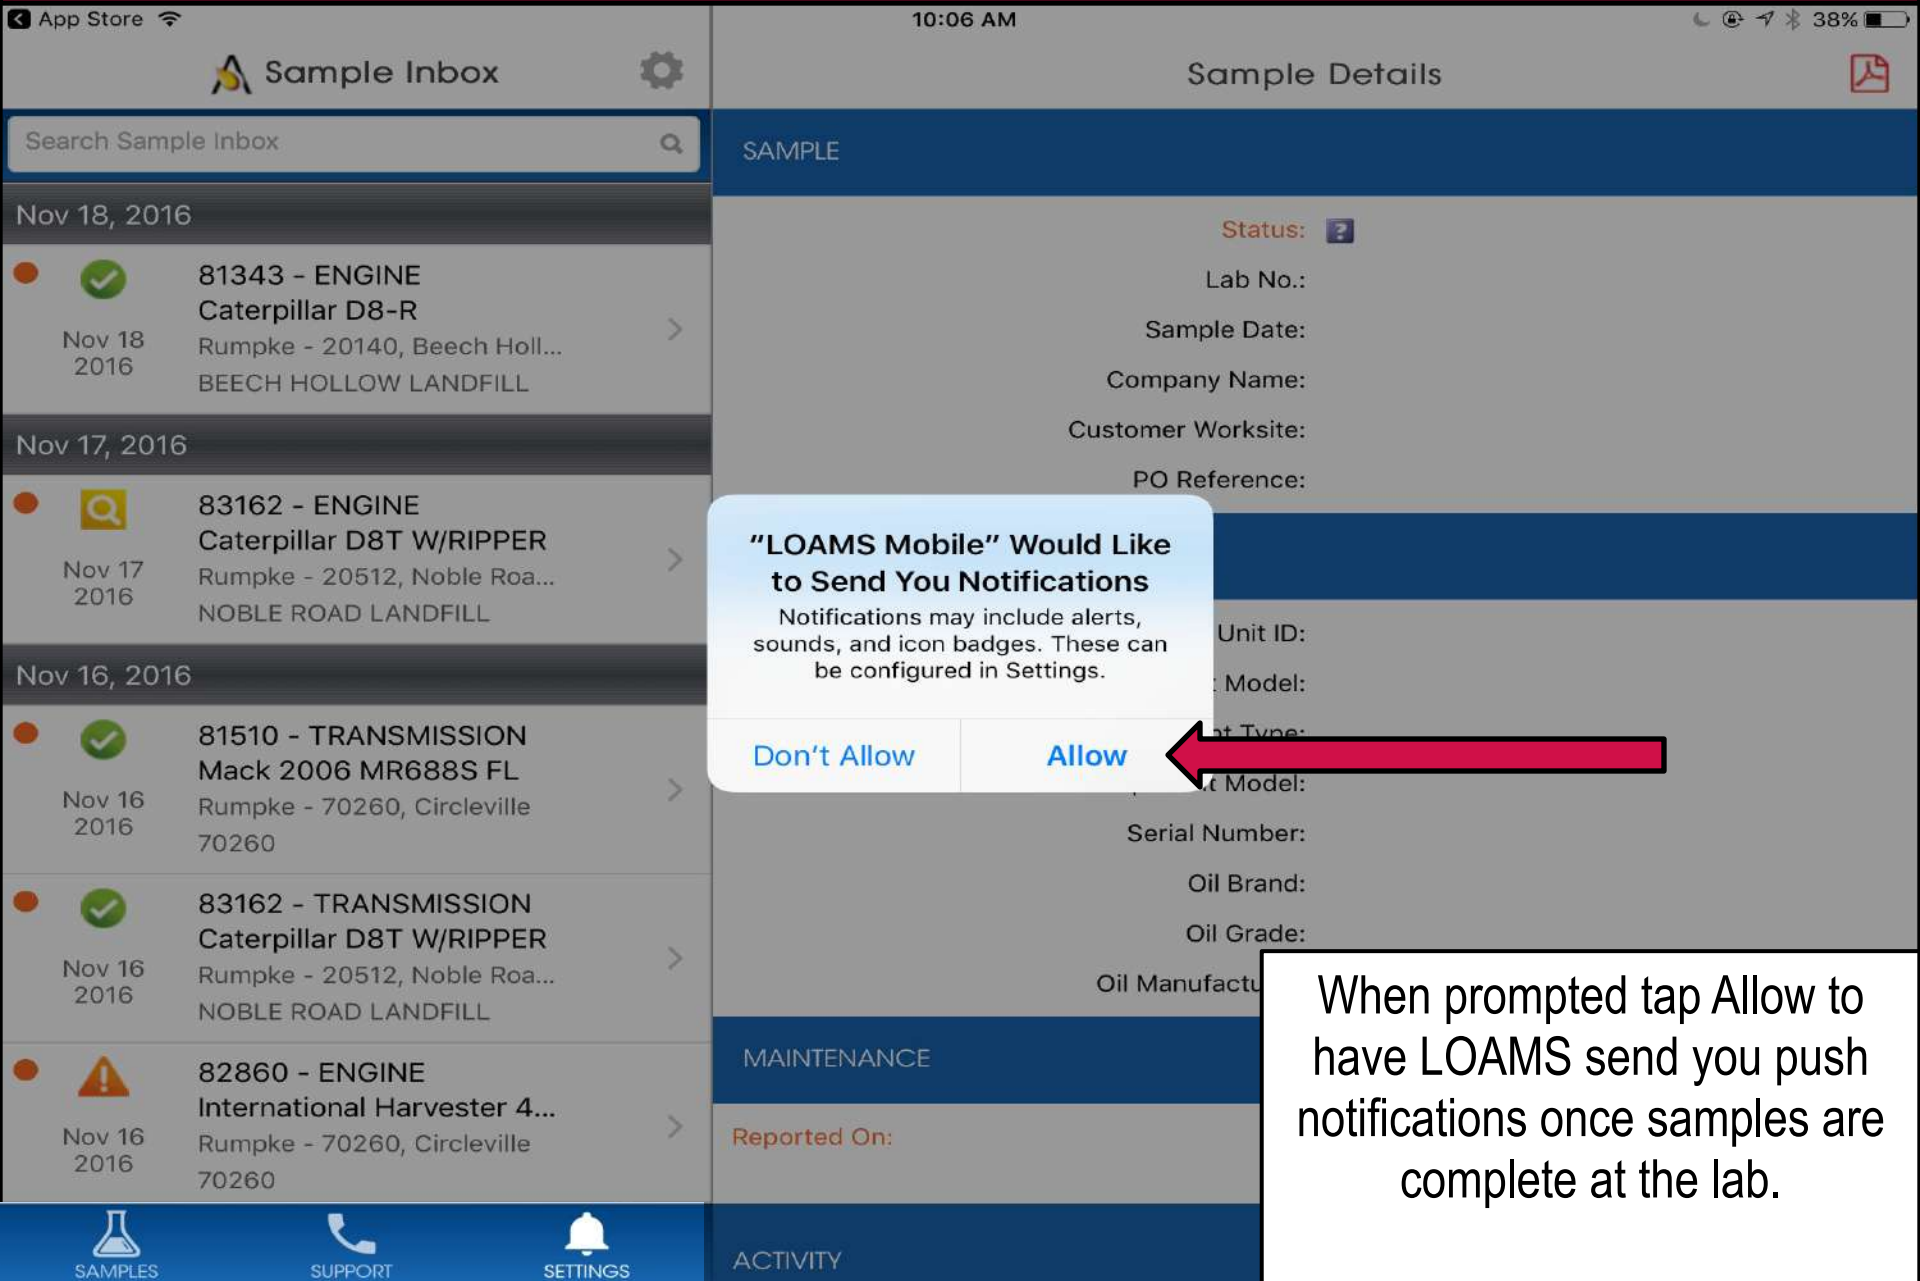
App Store 10:06 AM 38%

Sample Inbox

Search Sample Inbox

Nov 18, 2016

Nov 18 2016
81343 - ENGINE
Caterpillar D8-R
Rumpke - 20140, Beech Holl...
BEECH HOLLOW LANDFILL

Nov 17, 2016

Nov 17 2016
83162 - ENGINE
Caterpillar D8T W/RIPPER
Rumpke - 20512, Noble Roa...
NOBLE ROAD LANDFILL

Nov 16, 2016

Nov 16 2016
81510 - TRANSMISSION
Mack 2006 MR688S FL
Rumpke - 70260, Circleville
70260

Nov 16 2016
83162 - TRANSMISSION
Caterpillar D8T W/RIPPER
Rumpke - 20512, Noble Roa...
NOBLE ROAD LANDFILL

Nov 16 2016
82860 - ENGINE
International Harvester 4...
Rumpke - 70260, Circleville
70260

SAMPLES SUPPORT SETTINGS

Sample Details

SAMPLE

Status:
Lab No.:
Sample Date:
Company Name:
Customer Worksite:
PO Reference:

Unit ID:
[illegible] Model:
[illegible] Type:
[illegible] Model:
Serial Number:
Oil Brand:
Oil Grade:
Oil Manufactu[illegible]

MAINTENANCE

Reported On:

ACTIVITY

"LOAMS Mobile" Would Like to Send You Notifications
Notifications may include alerts, sounds, and icon badges. These can be configured in Settings.

Don't Allow Allow

When prompted tap Allow to have LOAMS send you push notifications once samples are complete at the lab.